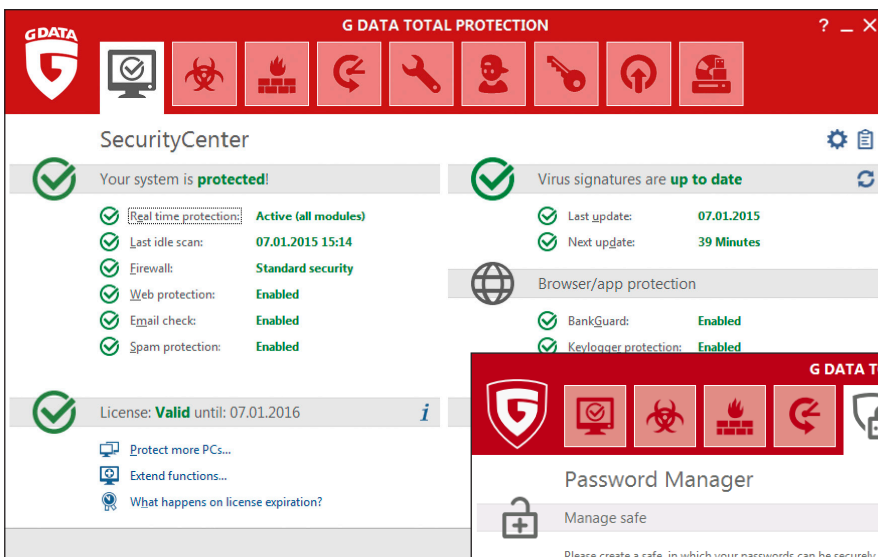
G DATA

G DATA TOTAL PROTECTION

? — ✕

SecurityCenter

Your system is protected!

Real time protection: Active (all modules)
Last idle scan: 07.01.2015 15:14
Firewall: Standard security
Web protection: Enabled
Email check: Enabled
Spam protection: Enabled

Virus signatures are up to date

Last update: 07.01.2015
Next update: 39 Minutes

Browser/app protection

BankGuard: Enabled
Keylogger protection: Enabled

License: Valid until: 07.01.2016

i

Protect more PCs...
Extend functions...
What happens on license expiration?

G DATA TOT

Password Manager

Manage safe

Please create a safe, in which your passwords can be securely